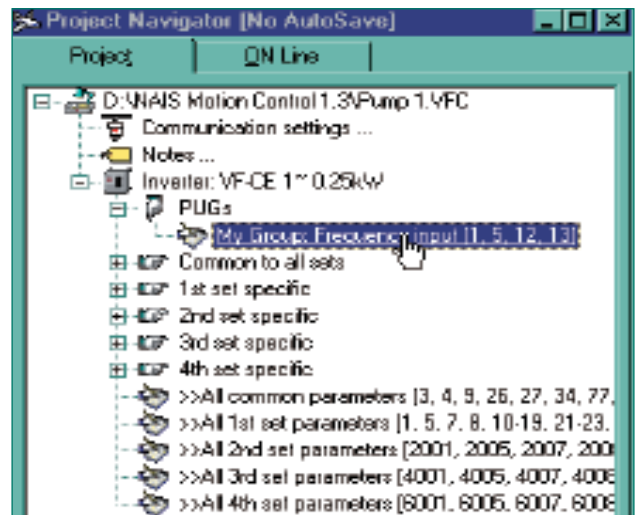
Project Navigator [No AutoSave]

Project

ON Line

D:\NAIS Motion Control 1.3\Pump 1.VFC

Communication settings ...

Notes ...

Inverter: VF-CE 1~ 0.25kW

PUGs

My Group: Frequency input [1, 5, 12, 13]

Common to all sets

1st set specific

2nd set specific

3rd set specific

4th set specific

>>All common parameters [3, 4, 9, 26, 27, 34, 77,

>>All 1st set parameters [1, 5, 7, 8, 10-19, 21-23,

>>All 2nd set parameters [2001, 2005, 2007, 200

>>All 3rd set parameters [4001, 4005, 4007, 400

>>All 4th set parameters [6001, 6005, 6007, 600